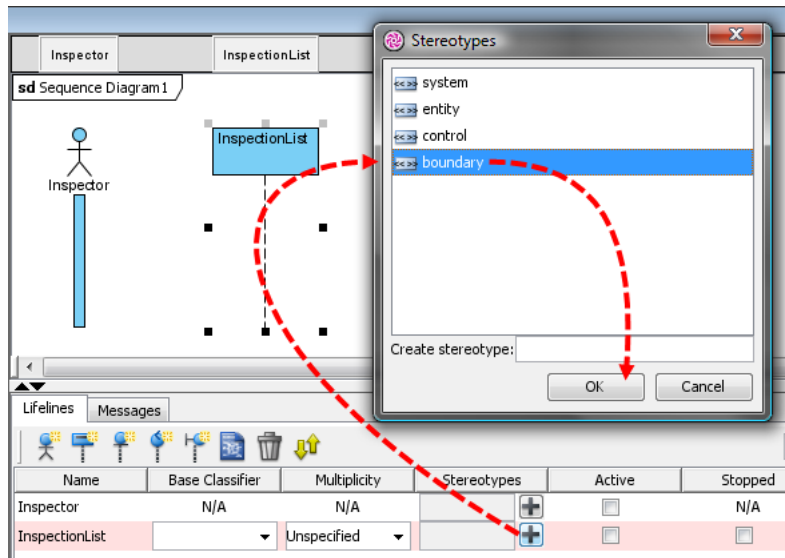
Inspector InspectionList

sd Sequence Diagram1

Inspector

InspectionList

Stereotypes

system
entity
control
boundary

Create stereotype:

OK Cancel

Lifelines Messages

| Name | Base Classifier | Multiplicity | Stereotypes | Active | Stopped |
|---|---|---|---|---|---|
| Inspector | N/A | N/A | | | N/A |
| InspectionList | | Unspecified | | | |